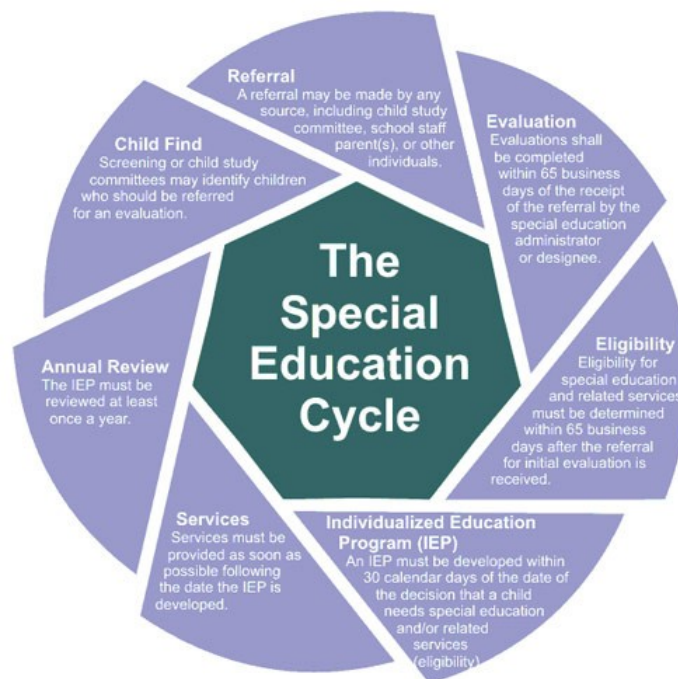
The Special Education Cycle

Referral
A referral may be made by any source, including child study committee, school staff parent(s), or other individuals.

Evaluation
Evaluations shall be completed within 65 business days of the receipt of the referral by the special education administrator or designee.

Eligibility
Eligibility for special education and related services must be determined within 65 business days after the referral for initial evaluation is received.

Individualized Education Program (IEP)
An IEP must be developed within 30 calendar days of the date of the decision that a child needs special education and/or related services (eligibility).

Services
Services must be provided as soon as possible following the date the IEP is developed.

Annual Review
The IEP must be reviewed at least once a year.

Child Find
Screening or child study committees may identify children who should be referred for an evaluation.